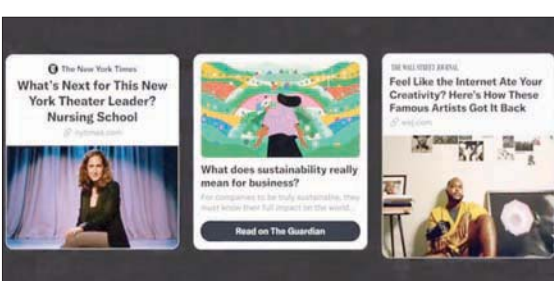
The New York Times
What's Next for This New York Theater Leader? Nursing School
nytimes.com

What does sustainability really mean for business?
For companies to be truly sustainable, they must know their full impact on the world...
Read on The Guardian

THE WALL STREET JOURNAL
Feel Like the Internet Ate Your Creativity? Here's How These Famous Artists Got It Back
wsj.com